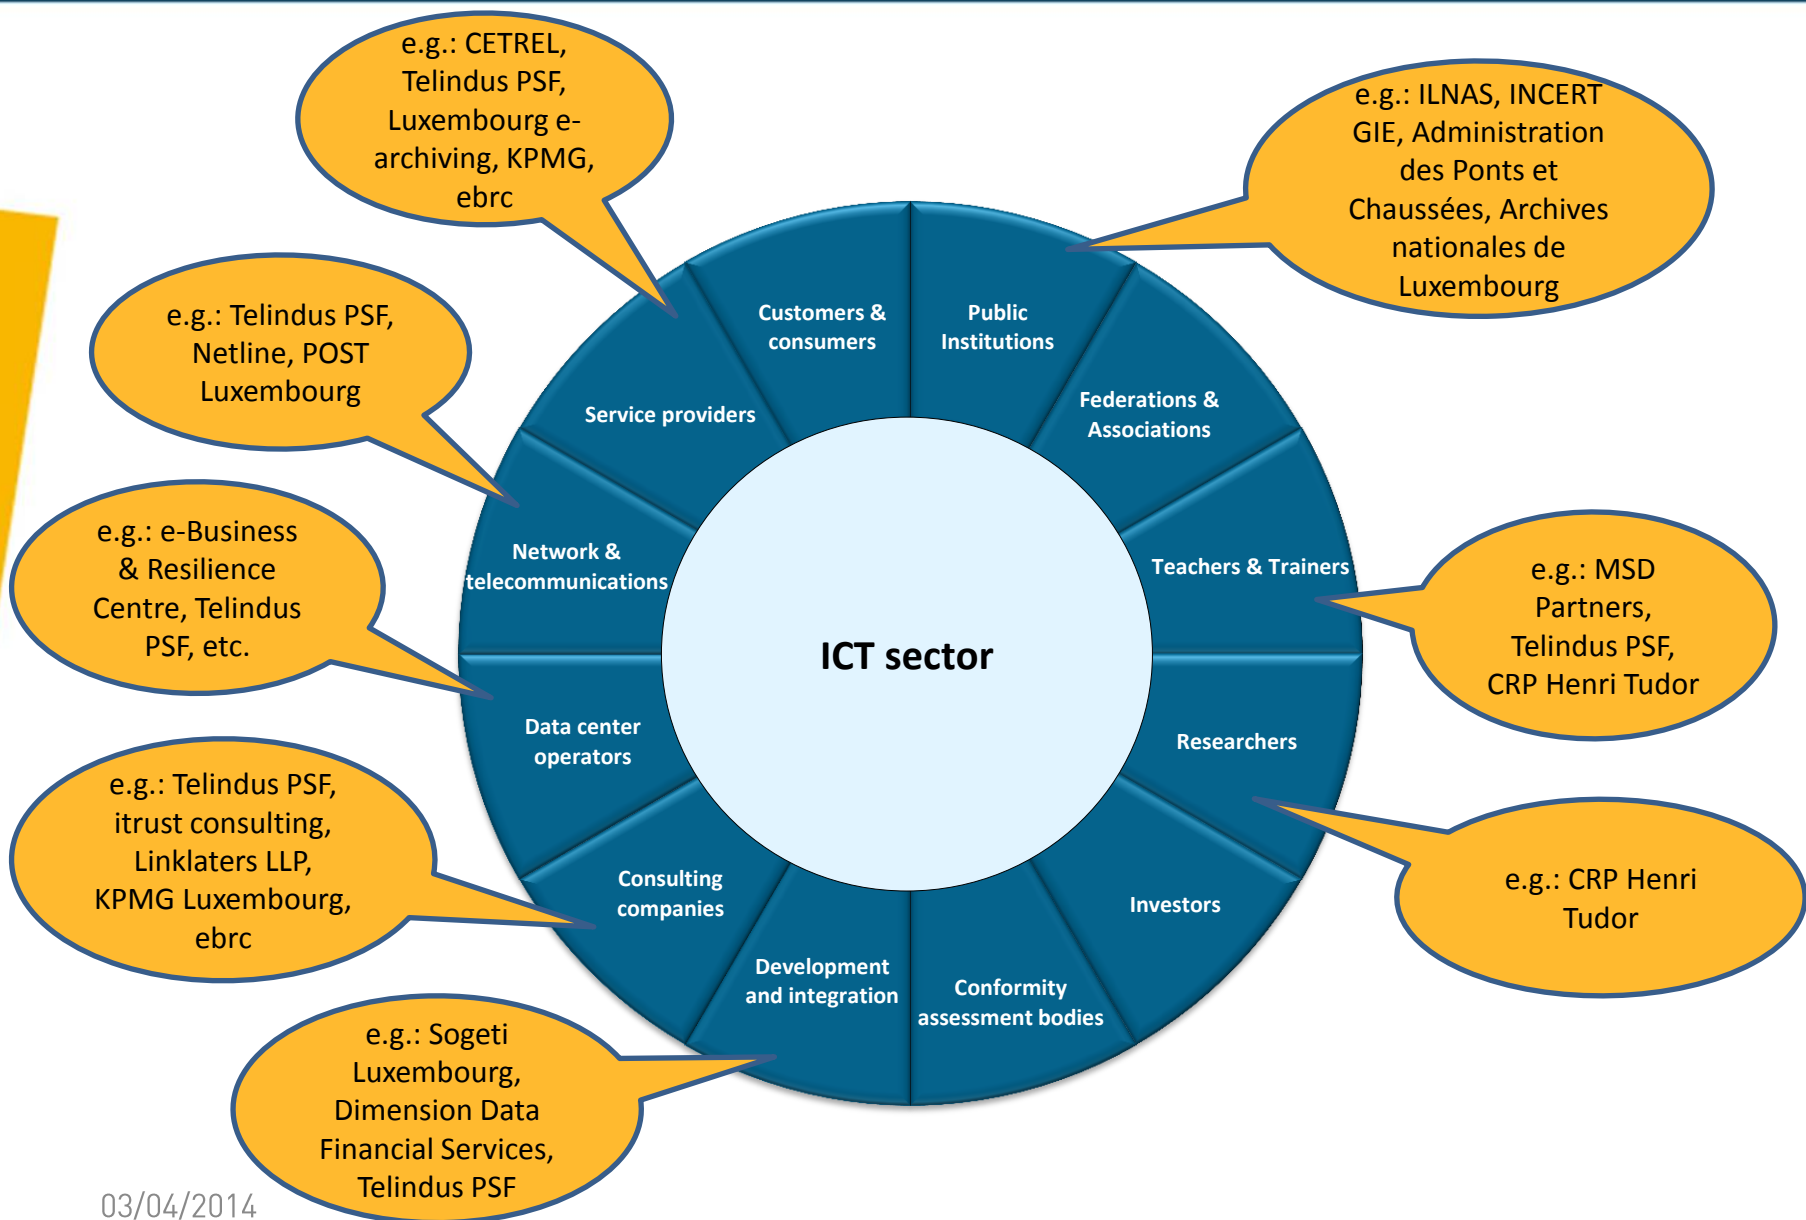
e.g.: CETREL, Telindus PSF, Luxembourg e-archiving, KPMG, ebrc

e.g.: ILNAS, INCERT GIE, Administration des Ponts et Chaussées, Archives nationales de Luxembourg

e.g.: Telindus PSF, Netline, POST Luxembourg

e.g.: e-Business & Resilience Centre, Telindus PSF, etc.

e.g.: MSD Partners, Telindus PSF, CRP Henri Tudor

e.g.: Telindus PSF, itrust consulting, Linklaters LLP, KPMG Luxembourg, ebrc

e.g.: CRP Henri Tudor

e.g.: Sogeti Luxembourg, Dimension Data Financial Services, Telindus PSF

Customers & consumers

Public Institutions

Federations & Associations

Teachers & Trainers

Researchers

Investors

Conformity assessment bodies

Development and integration

Consulting companies

Data center operators

Network & telecommunications

Service providers

ICT sector

03/04/2014